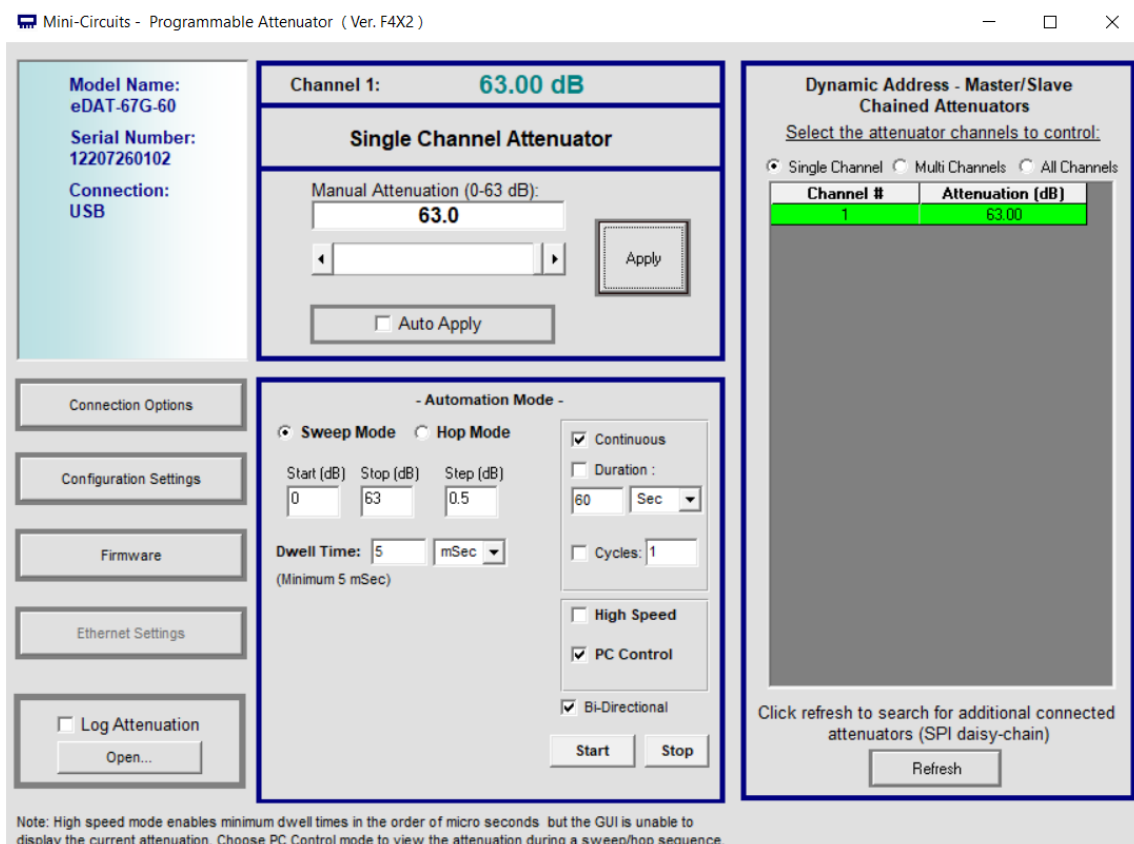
Mini-Circuits - Programmable Attenuator ( Ver. F4X2 )

Model Name:
eDAT-67G-60

Serial Number:
12207260102

Connection:
USB

Channel 1: 63.00 dB

Single Channel Attenuator

Manual Attenuation (0-63 dB):
63.0

Apply

Auto Apply

Dynamic Address - Master/Slave Chained Attenuators

Select the attenuator channels to control:

Single Channel Multi Channels All Channels

| Channel # | Attenuation (dB) |
|---|---|
| 1 | 63.00 |

Connection Options

Configuration Settings

Firmware

Ethernet Settings

Log Attenuation

Open...

- Automation Mode -

Sweep Mode Hop Mode

Start (dB) Stop (dB) Step (dB)
0 63 0.5

Dwell Time: 5 mSec
(Minimum 5 mSec)

Continuous

Duration :
60 Sec

Cycles: 1

High Speed

PC Control

Bi-Directional

Start Stop

Click refresh to search for additional connected attenuators (SPI daisy-chain)

Refresh

Note: High speed mode enables minimum dwell times in the order of micro seconds but the GUI is unable to display the current attenuation. Choose PC Control mode to view the attenuation during a sweep/hop sequence.